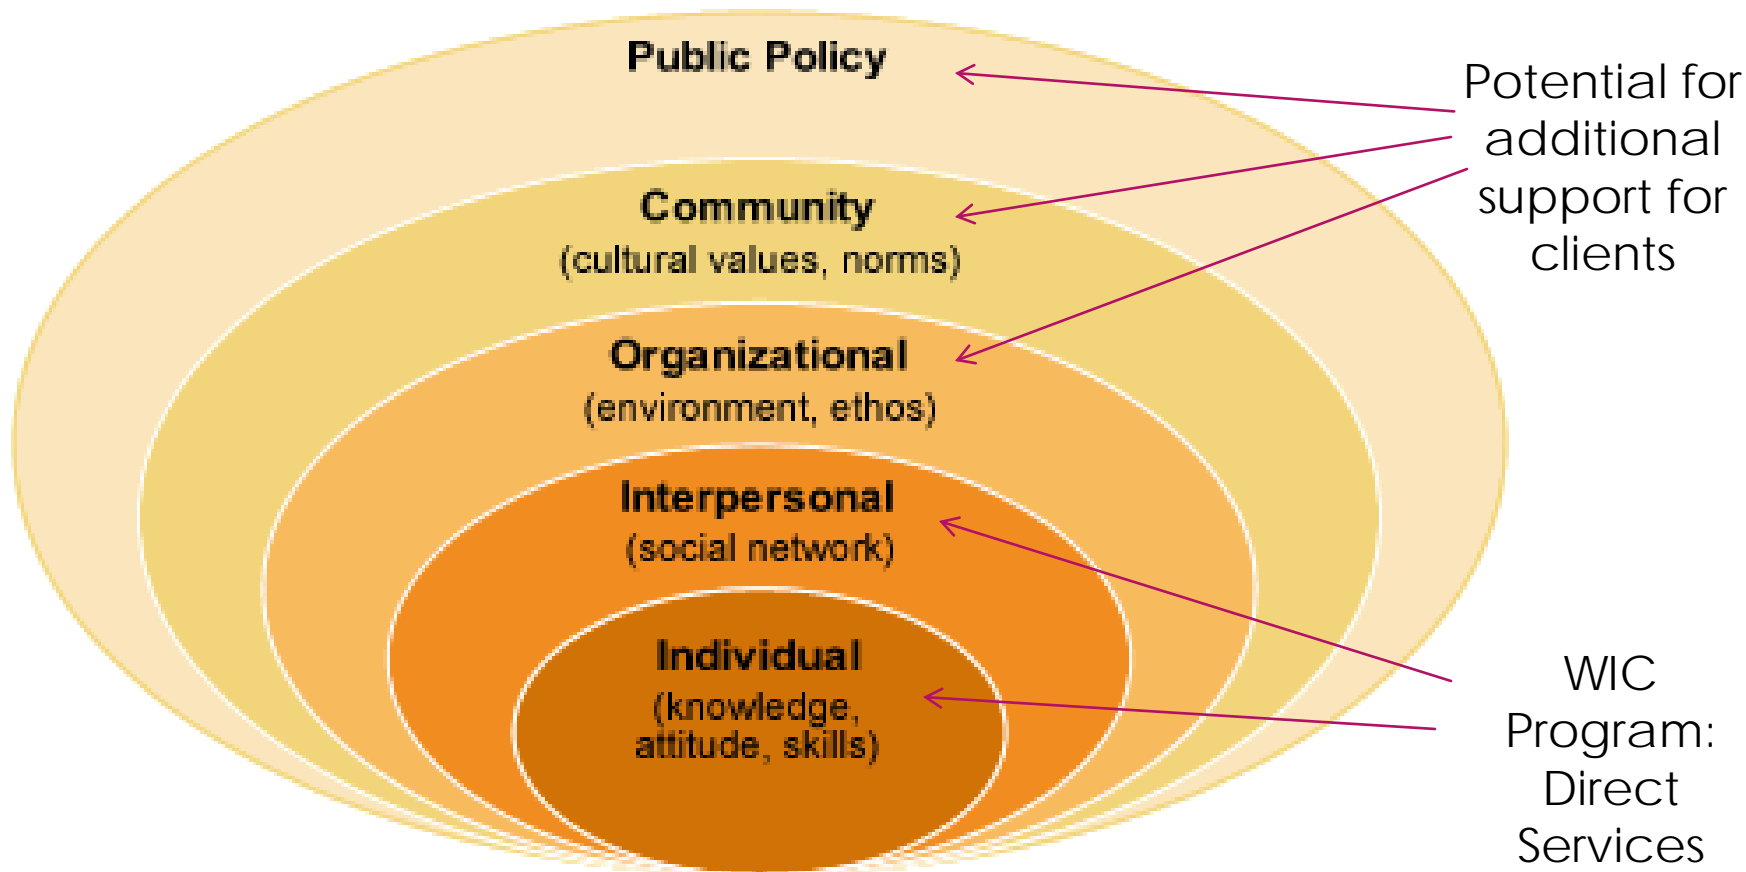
Public Policy

Community
(cultural values, norms)

Organizational
(environment, ethos)

Interpersonal
(social network)

Individual
(knowledge, attitude, skills)

Potential for additional support for clients

WIC Program: Direct Services